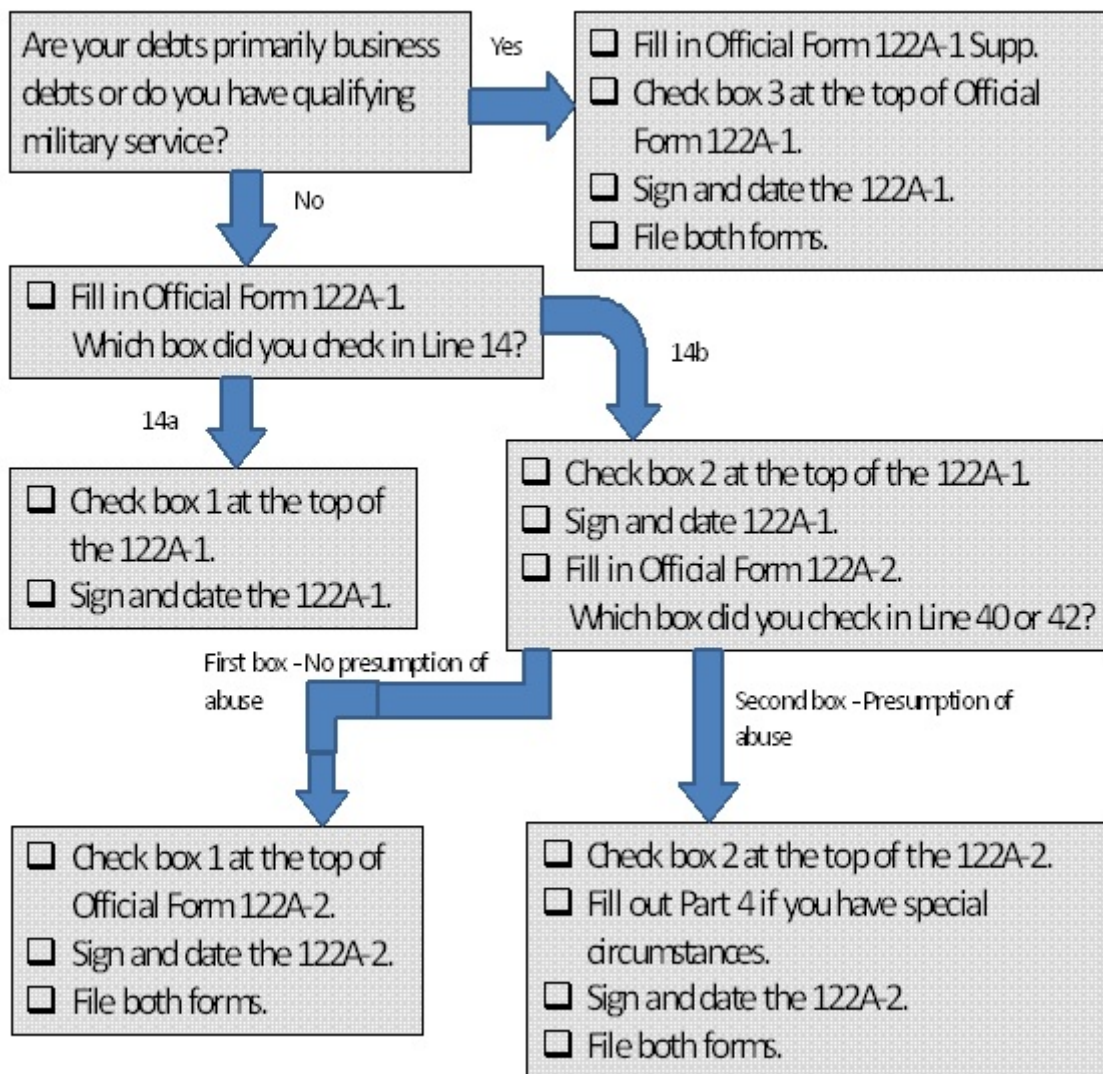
Are your debts primarily business debts or do you have qualifying military service?

Yes

❑ Fill in Official Form 122A-1 Supp.
❑ Check box 3 at the top of Official Form 122A-1.
❑ Sign and date the 122A-1.
❑ File both forms.

No

❑ Fill in Official Form 122A-1.
Which box did you check in Line 14?

14b

14a

❑ Check box 1 at the top of the 122A-1.
❑ Sign and date the 122A-1.

❑ Check box 2 at the top of the 122A-1.
❑ Sign and date 122A-1.
❑ Fill in Official Form 122A-2.
Which box did you check in Line 40 or 42?

First box - No presumption of abuse

Second box - Presumption of abuse

❑ Check box 1 at the top of Official Form 122A-2.
❑ Sign and date the 122A-2.
❑ File both forms.

❑ Check box 2 at the top of the 122A-2.
❑ Fill out Part 4 if you have special circumstances.
❑ Sign and date the 122A-2.
❑ File both forms.